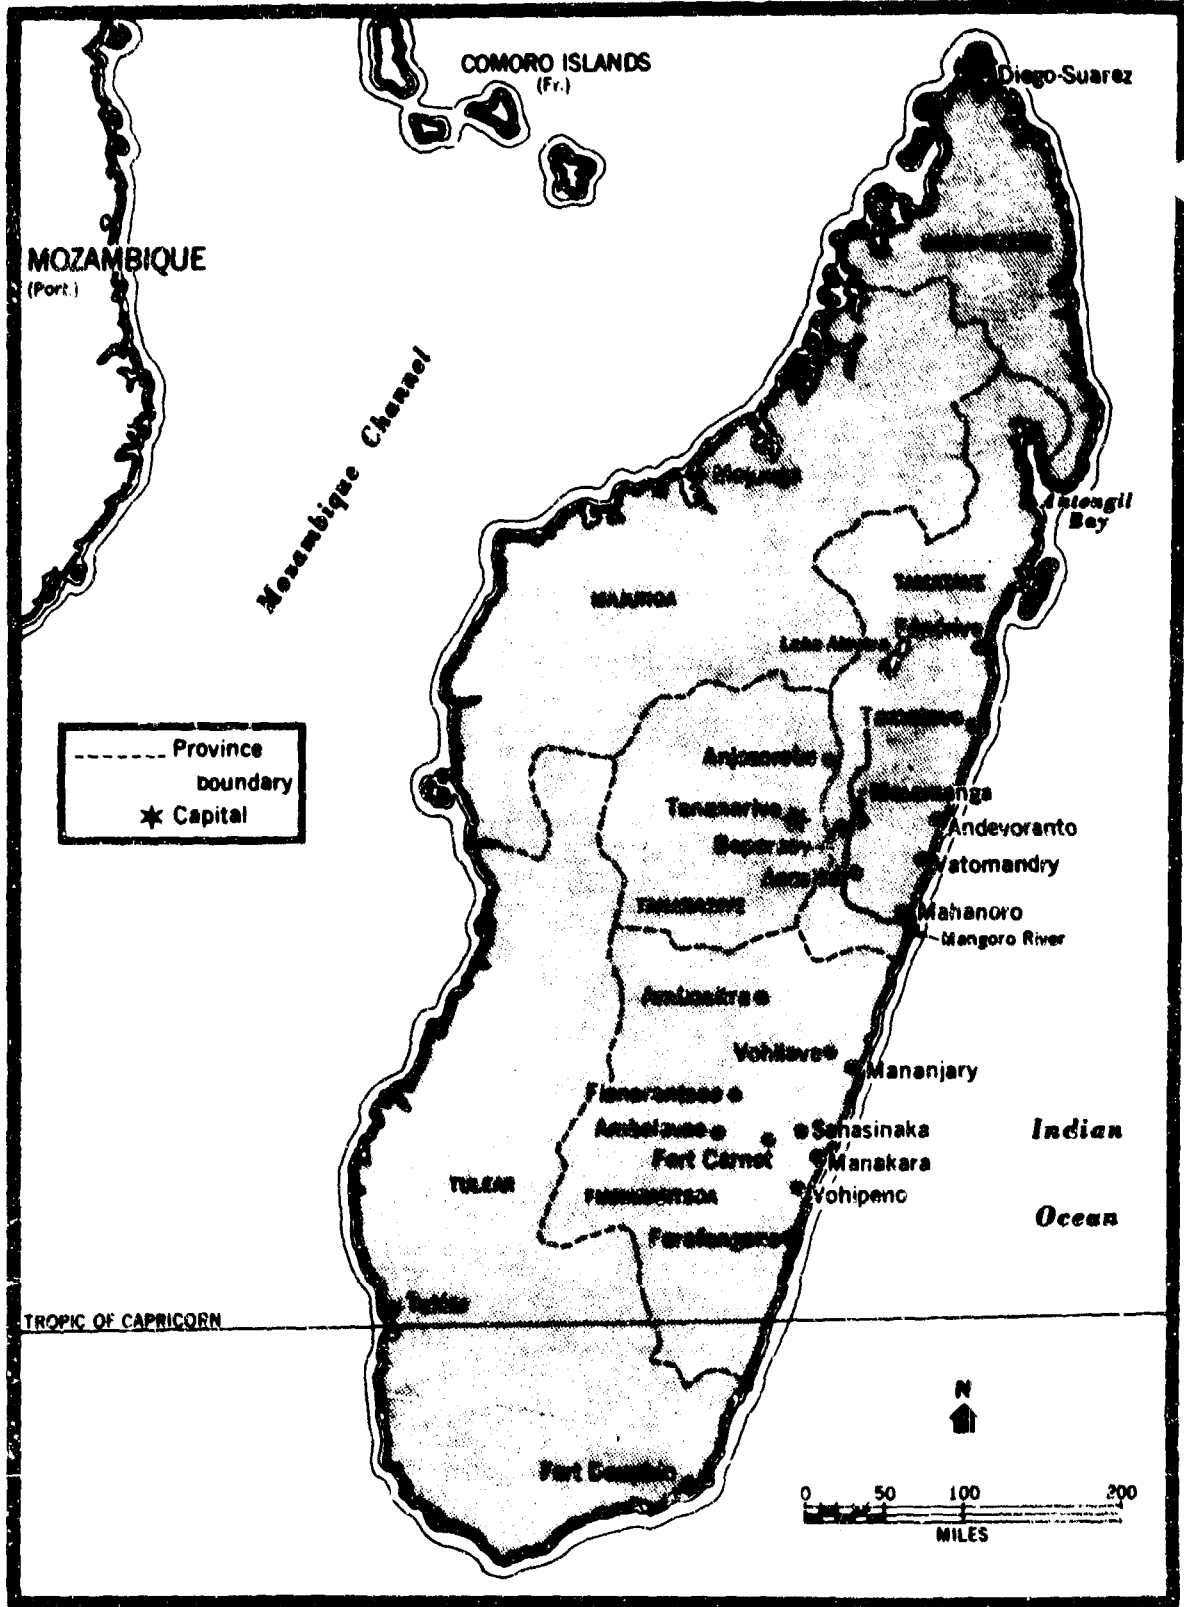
COMORO ISLANDS
(Fr.)

Diego-Suarez

MOZAMBIQUE
(Port.)

Mozambique Channel

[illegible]

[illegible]

Antongil Bay

MAJUNGA

TAMATAVE

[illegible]

Lake Alaotra

Province boundary

Capital

Tamatave

Anjozorobe

Tananarive

Brickaville

Andevoranto

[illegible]

Vatomandry

Antsirabe

TANANARIVE

Mahanoro

Mangoro River

Ambositra

Vohilava

Mananjary

Fianarantsoa

Ambalavao

Sahasinaka

Fort Carnot

Manakara

TULEAR

FIANARANTSOA

Vohipeno

Indian Ocean

Farafangana

TROPIC OF CAPRICORN

Tuléar

N

Fort Dauphin

0 50 100 200
MILES